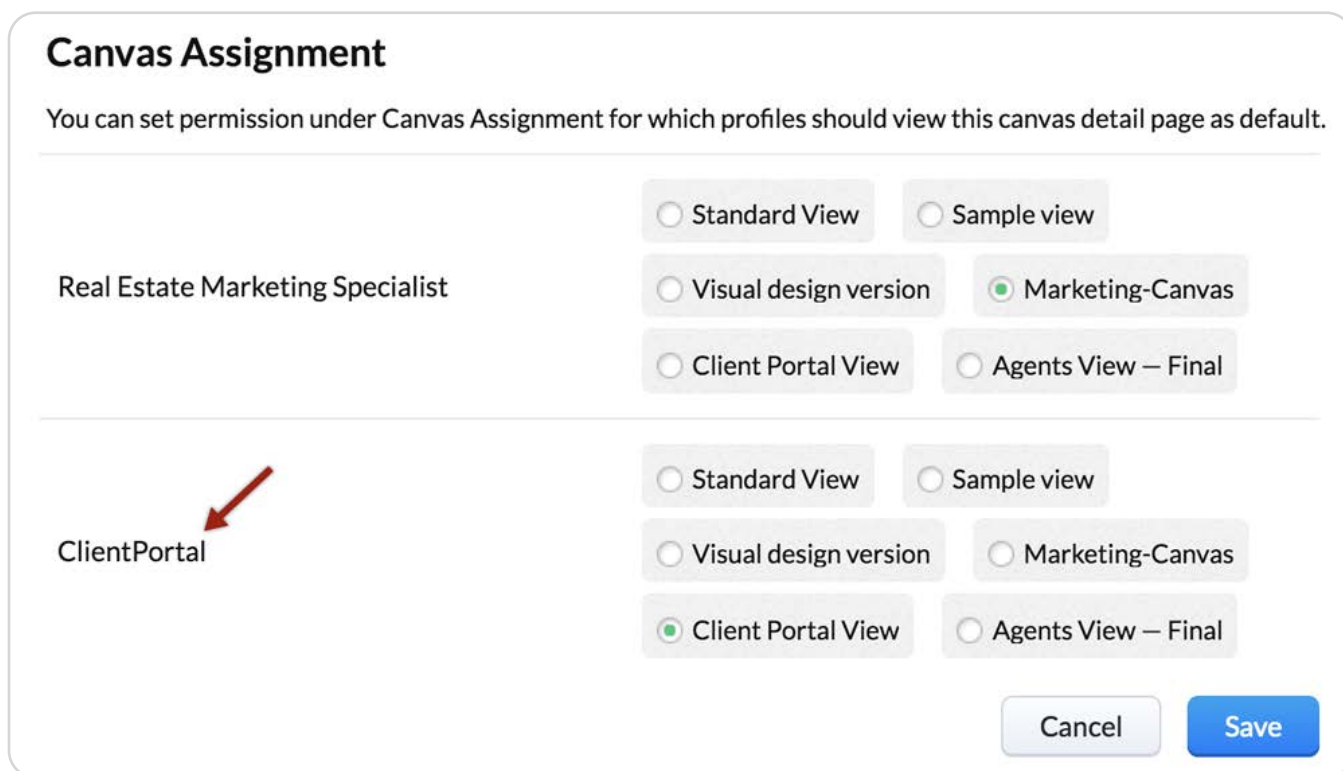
Canvas Assignment

You can set permission under Canvas Assignment for which profiles should view this canvas detail page as default.

Real Estate Marketing Specialist

Standard View
Sample view
Visual design version
Marketing-Canvas
Client Portal View
Agents View — Final

ClientPortal

Standard View
Sample view
Visual design version
Marketing-Canvas
Client Portal View
Agents View — Final

Cancel
Save